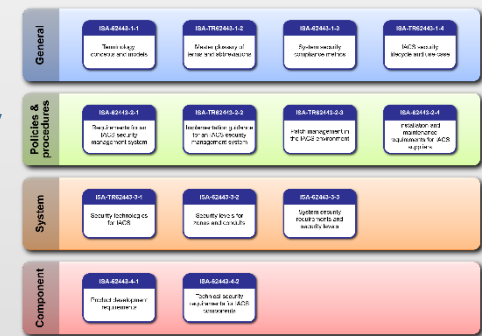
General

ISA-62443-1-1
Terminology, concepts and models

ISA-TR62443-1-2
Master glossary of terms and abbreviations

ISA-62443-1-3
System security compliance metrics

ISA-TR62443-1-4
IACS security lifecycle and use case

Policies & procedures

ISA-62443-2-1
Requirements for an IACS security management system

ISA-TR62443-2-2
Implementation guidance for an IACS security management system

ISA-TR62443-2-3
Patch management in the IACS environment

ISA-62443-2-4
Installation and maintenance requirements for IACS suppliers

System

ISA-TR62443-3-1
Security technologies for IACS

ISA-62443-3-2
Security levels for zones and conduits

ISA-62443-3-3
System security requirements and security levels

Component

ISA-62443-4-1
Product development requirements

ISA-62443-4-2
Technical security requirements for IACS components